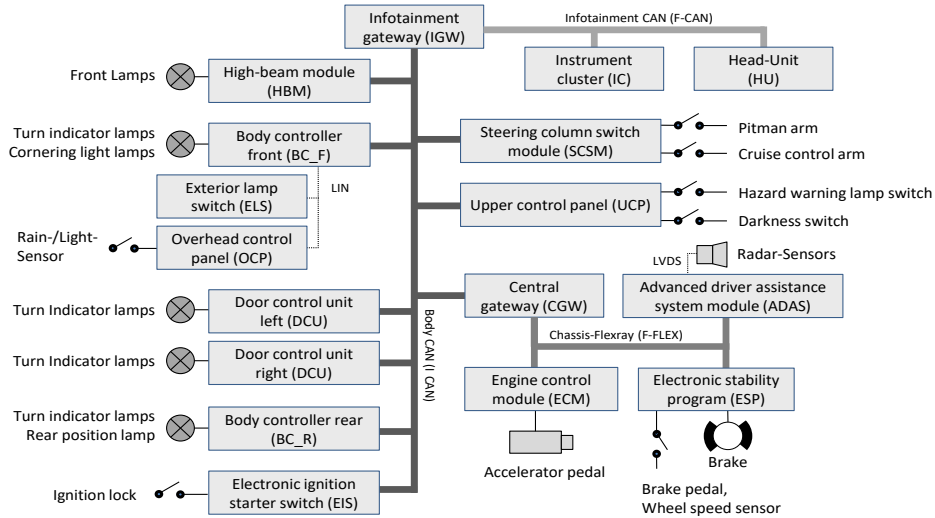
Infotainment gateway (IGW)

Infotainment CAN (F-CAN)

Instrument cluster (IC)

Head-Unit (HU)

Front Lamps

High-beam module (HBM)

Turn indicator lamps
Cornering light lamps

Body controller front (BC_F)

Steering column switch module (SCSM)

Pitman arm

Cruise control arm

Exterior lamp switch (ELS)

LIN

Upper control panel (UCP)

Hazard warning lamp switch

Darkness switch

Rain-/Light-Sensor

Overhead control panel (OCP)

Radar-Sensors

LVDS

Central gateway (CGW)

Advanced driver assistance system module (ADAS)

Turn Indicator lamps

Door control unit left (DCU)

Body CAN (I CAN)

Chassis-Flexray (F-FLEX)

Turn Indicator lamps

Door control unit right (DCU)

Engine control module (ECM)

Electronic stability program (ESP)

Turn indicator lamps
Rear position lamp

Body controller rear (BC_R)

Accelerator pedal

Brake

Ignition lock

Electronic ignition starter switch (EIS)

Brake pedal,
Wheel speed sensor